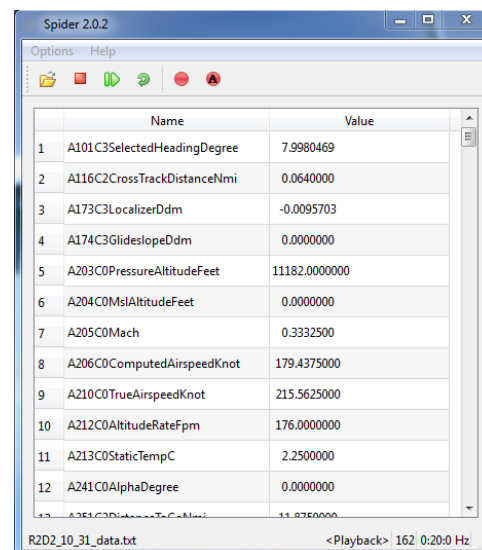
Spider 2.0.2

Options Help

| | Name | Value |
|---|---|---|
| 1 | A101C3SelectedHeadingDegree | 7.9980469 |
| 2 | A116C2CrossTrackDistanceNmi | 0.0640000 |
| 3 | A173C3LocalizerDdm | -0.0095703 |
| 4 | A174C3GlideslopeDdm | 0.0000000 |
| 5 | A203C0PressureAltitudeFeet | 11182.0000000 |
| 6 | A204C0MslAltitudeFeet | 0.0000000 |
| 7 | A205C0Mach | 0.3332500 |
| 8 | A206C0ComputedAirspeedKnot | 179.4375000 |
| 9 | A210C0TrueAirspeedKnot | 215.5625000 |
| 10 | A212C0AltitudeRateFpm | 176.0000000 |
| 11 | A213C0StaticTempC | 2.2500000 |
| 12 | A241C0AlphaDegree | 0.0000000 |
| 13 | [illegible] | 11.8750000 |

R2D2_10_31_data.txt <Playback> 162 0:20:0 Hz